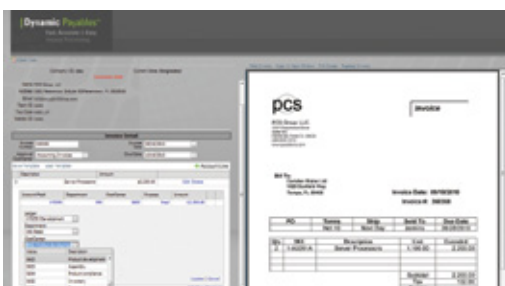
Dynamic Payables

pcs

Invoice

Bill To:

Invoice Date: 06/10/2016

Invoice #: 38238

| PO | Terms | Ship | Sold To | Due Date |
|---|---|---|---|---|
| | Net 30 | | | |

| Qty | SKU | Description | Cost | Extended |
|---|---|---|---|---|
| 2 | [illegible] | Server Processors | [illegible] | 2,200.00 |

Subtotal 2,200.00

Tax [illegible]

Invoice Detail

Server Processors